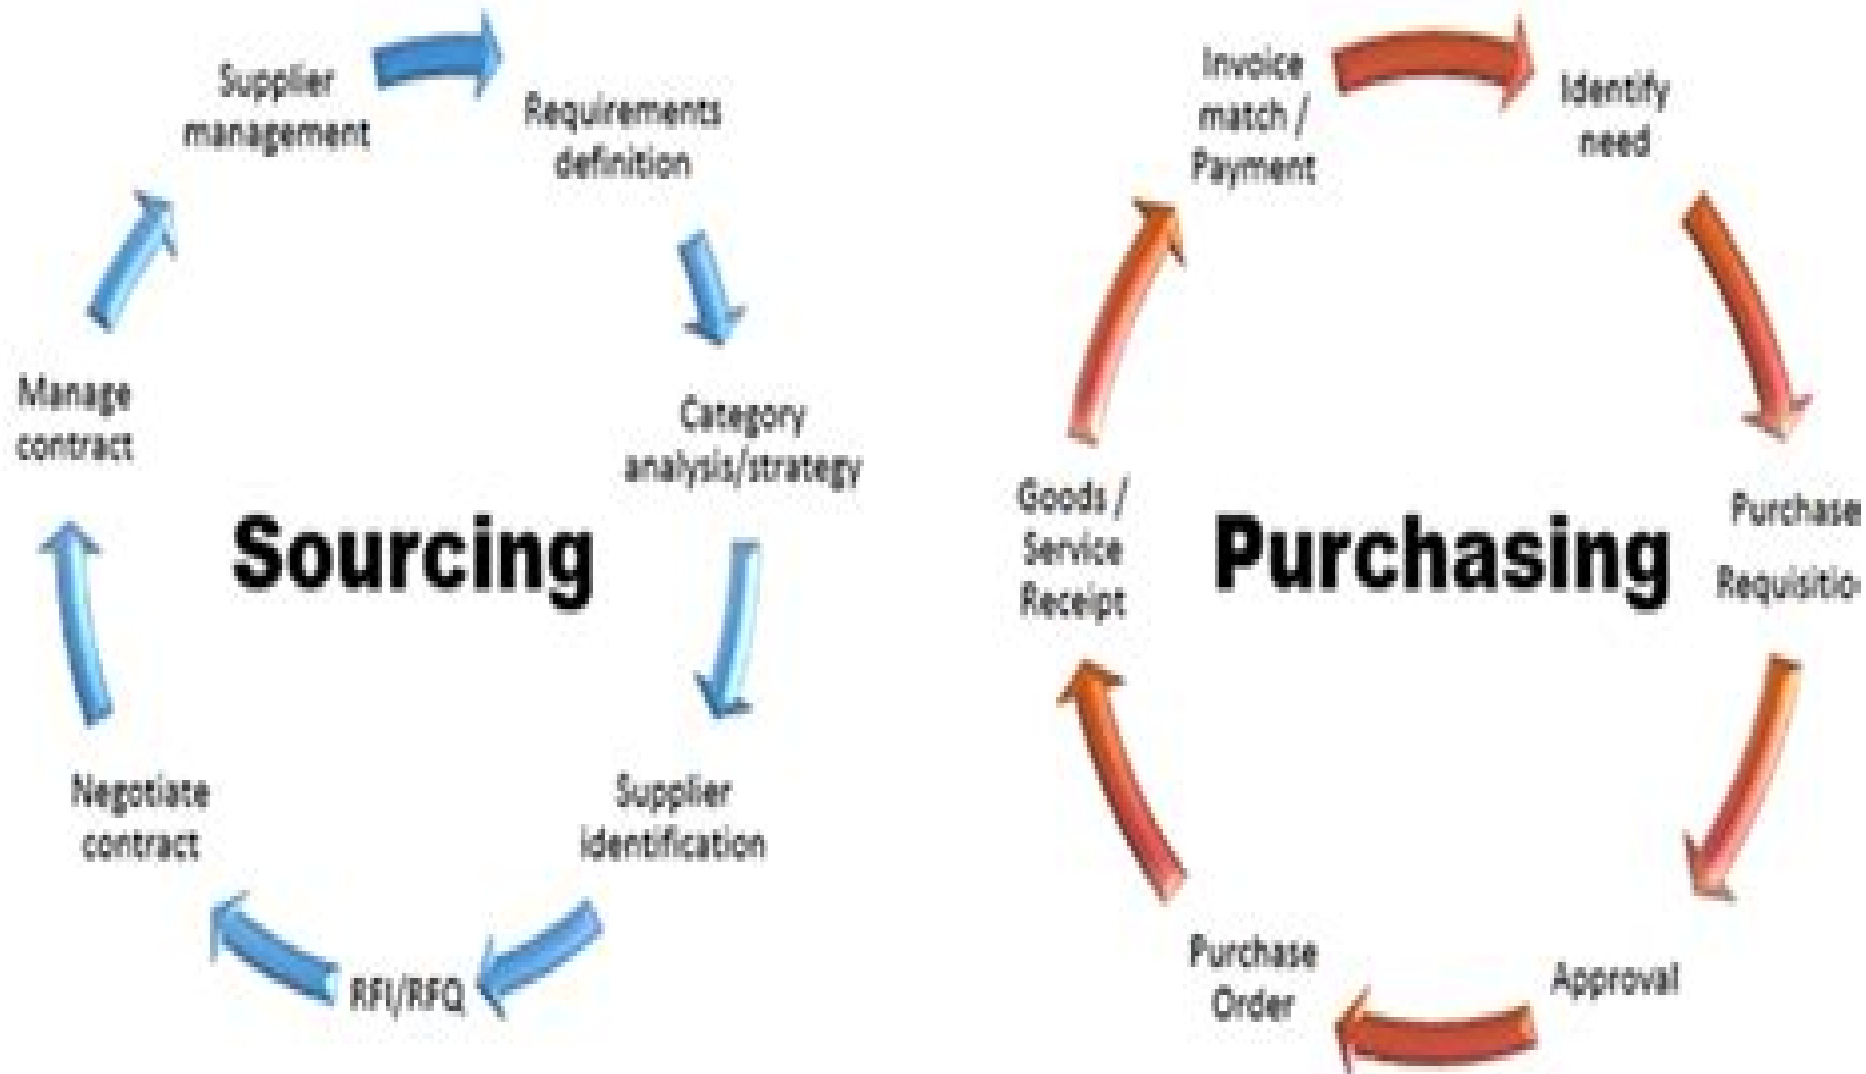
Supplier management

Requirements definition

Category analysis/strategy

Supplier identification

RFI/RFQ

Negotiate contract

Manage contract

Sourcing

Invoice match / Payment

Identify need

Purchase Requisitio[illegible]

Approval

Purchase Order

Goods / Service Receipt

Purchasing